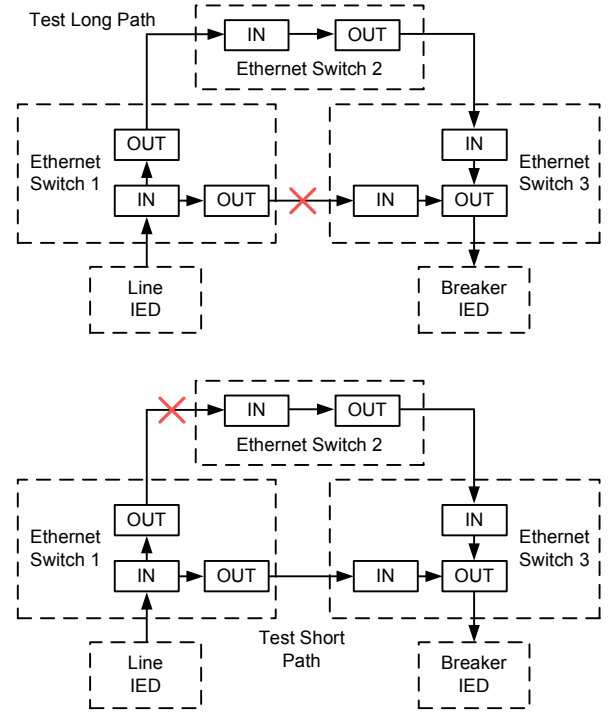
Test Long Path

IN

OUT

Ethernet Switch 2

Ethernet Switch 1

OUT

IN

OUT

IN

Ethernet Switch 3

IN

OUT

Line IED

Breaker IED

IN

OUT

Ethernet Switch 2

Ethernet Switch 1

OUT

IN

OUT

IN

Ethernet Switch 3

IN

OUT

Test Short Path

Line IED

Breaker IED